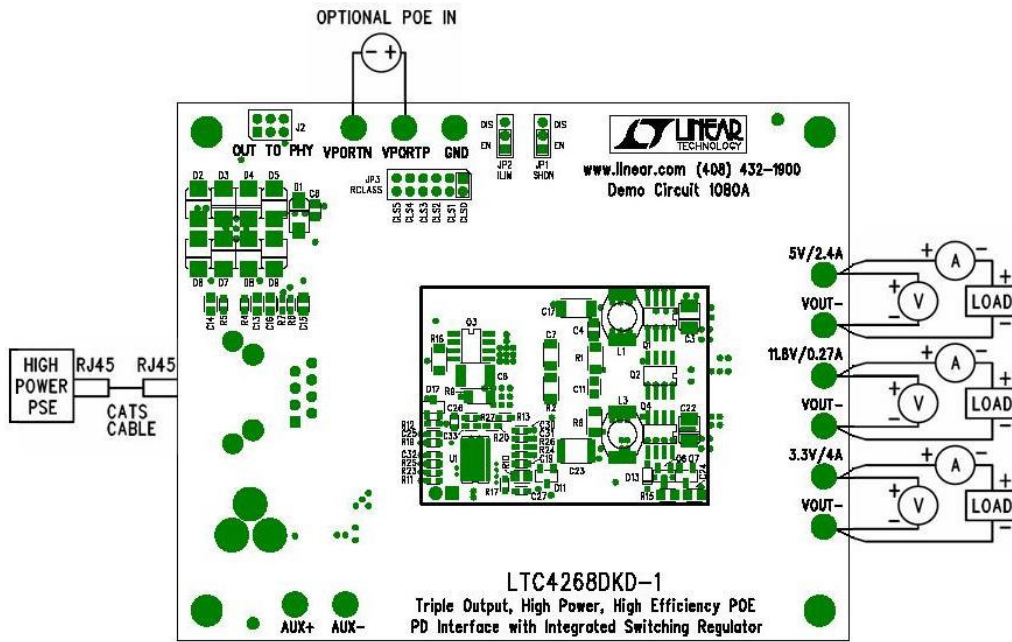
OPTIONAL POE IN

− +

J2

OUT TO PHY VPORTN VPORTP GND

DIS EN JP2 ILIM

DIS EN JP1 SHDN

LINEAR TECHNOLOGY

www.linear.com (408) 432-1900

Demo Circuit 1080A

JP3 RCLASS

CLS5 CLS4 CLS3 CLS2 CLS1 CLSD

D2 D3 D4 D5 D1 C8

D6 D7 D8 D9

C14 R5 R4 C13 C16 R9 R8 C15

HIGH POWER PSE

RJ45 RJ45

CAT5 CABLE

R16 Q3 C5 R6 D17 C26 R27 R13 R12 C25 R18 C33 C32 R25 R23 R11 U1 R20 R17 C27 D11 C30 R31 R26 R24 C19 C17 C4 C7 R1 C11 R2 R6 C23 L1 Q1 Q2 C3 L3 Q4 C22 D13 Q6 D7 R15 C24

5V/2.4A

VOUT−

11.6V/0.27A

VOUT−

3.3V/4A

VOUT−

A V LOAD

A V LOAD

A V LOAD

LTC4268DKD-1

Triple Output, High Power, High Efficiency POE PD Interface with Integrated Switching Regulator

AUX+ AUX−